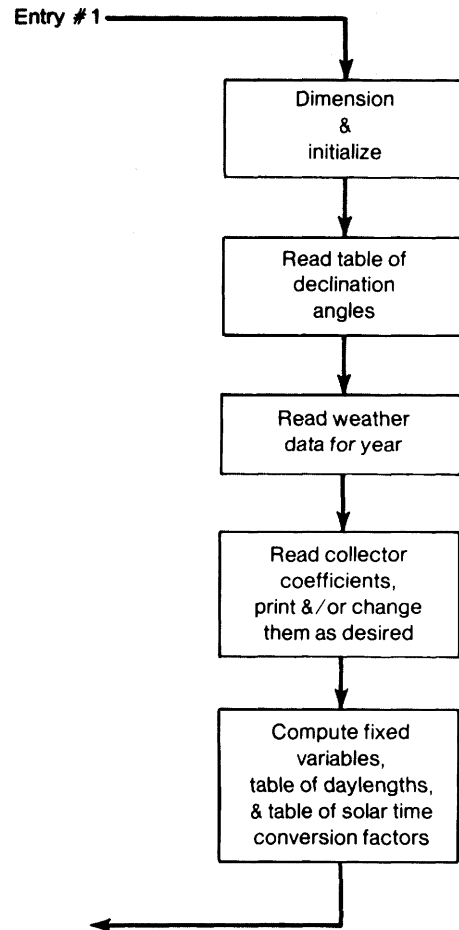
Entry # 1

Dimension & initialize

Read table of declination angles

Read weather data for year

Read collector coefficients, print &/or change them as desired

Compute fixed variables, table of daylengths, & table of solar time conversion factors